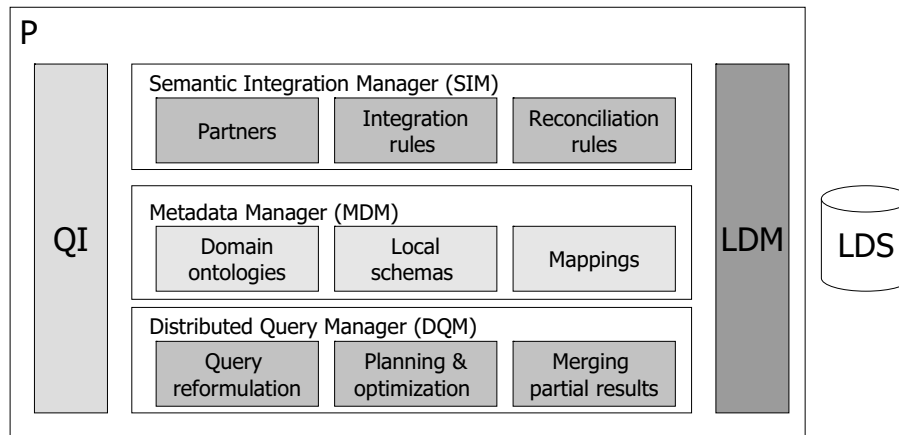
P

QI

Semantic Integration Manager (SIM)

Partners

Integration rules

Reconciliation rules

Metadata Manager (MDM)

Domain ontologies

Local schemas

Mappings

Distributed Query Manager (DQM)

Query reformulation

Planning & optimization

Merging partial results

LDM

LDS